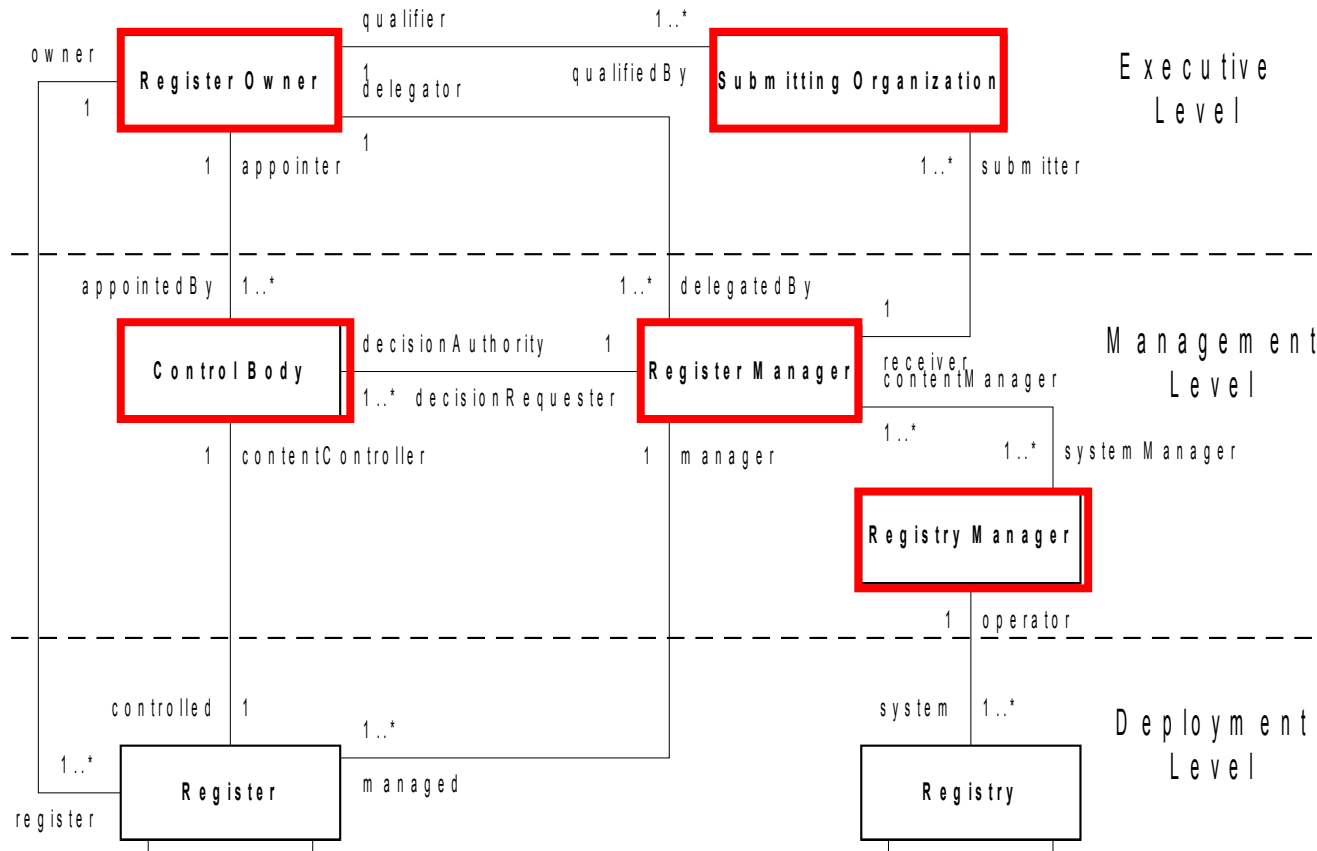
owner
1
Register Owner
qualifier
1
delegator
1
1..*
qualifiedBy
Submitting Organization
Executive Level
1
appointer
1..*
submitter
appointedBy
1..*
1..*
delegatedBy
1
Control Body
decisionAuthority
1
1..*
decisionRequester
Register Manager
receiver
contentManager
Management Level
1
contentController
1
manager
1..*
1..*
systemManager
Registry Manager
1
operator
controlled
1
1..*
system
1..*
Deployment Level
1..*
Register
managed
Registry
register